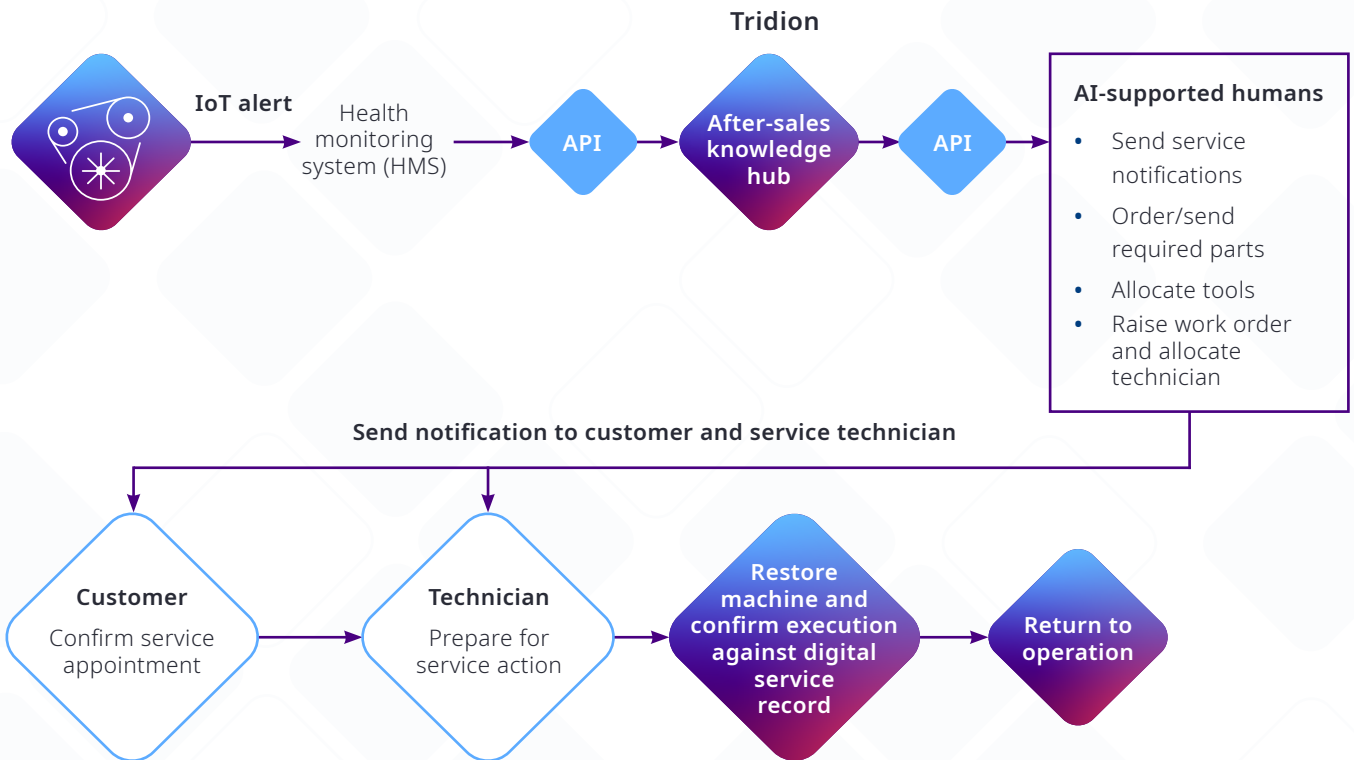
Tridion

IoT alert

Health monitoring system (HMS)

API

After-sales knowledge hub

API

AI-supported humans

- Send service notifications
- Order/send required parts
- Allocate tools
- Raise work order and allocate technician

Send notification to customer and service technician

Customer
Confirm service appointment

Technician
Prepare for service action

Restore machine and confirm execution against digital service record

Return to operation